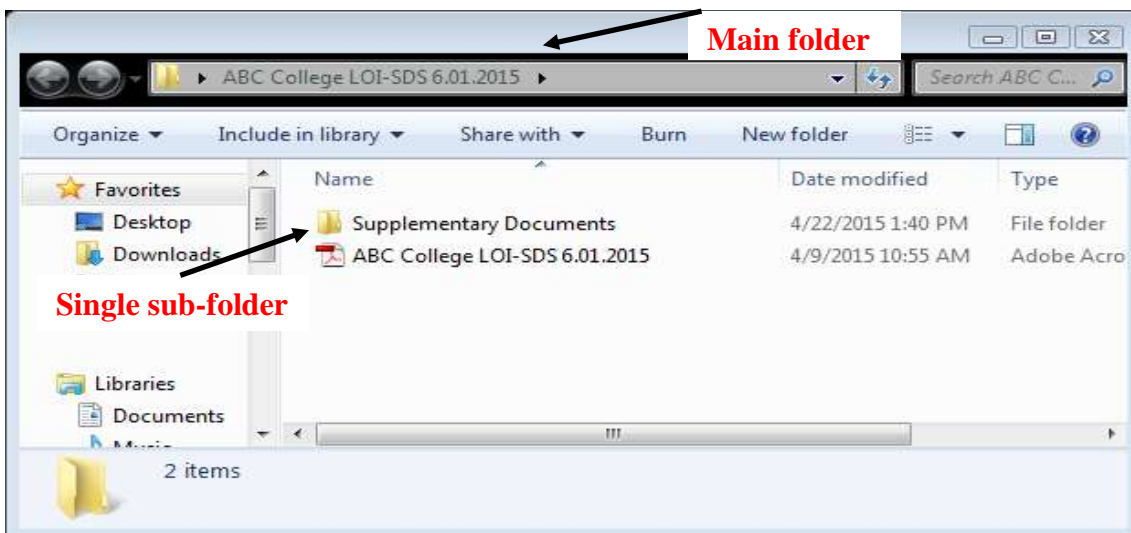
Main folder

▸ ABC College LOI-SDS 6.01.2015 ▸

Search ABC C...

Organize ▾ Include in library ▾ Share with ▾ Burn New folder

Favorites
Desktop
Downloads

Single sub-folder

Libraries
Documents
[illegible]

| Name | Date modified | Type |
|---|---|---|
| Supplementary Documents | 4/22/2015 1:40 PM | File folder |
| ABC College LOI-SDS 6.01.2015 | 4/9/2015 10:55 AM | Adobe Acro |

2 items